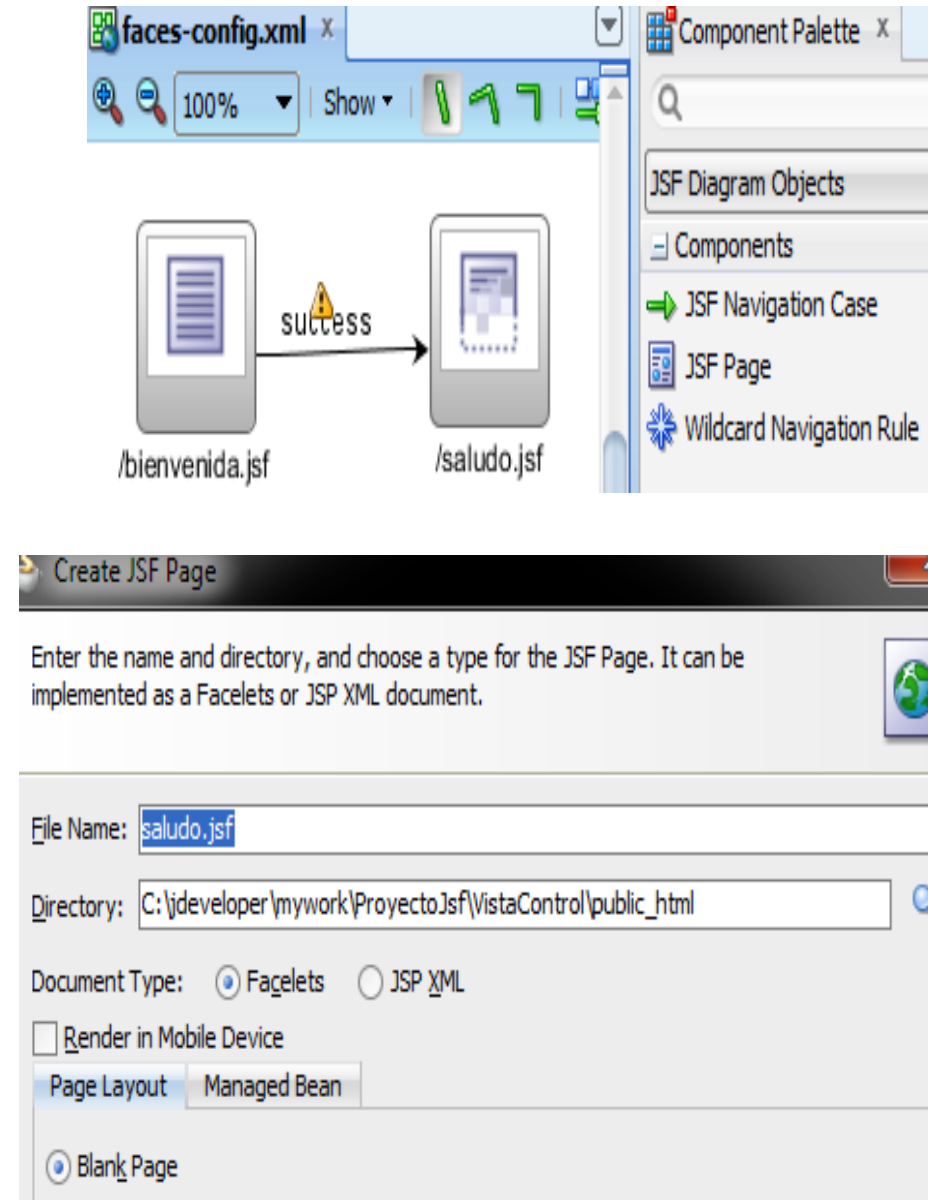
faces-config.xml x

100%

Show

Component Palette x

JSF Diagram Objects

Components

JSF Navigation Case

JSF Page

Wildcard Navigation Rule

success

/bienvenida.jsf

/saludo.jsf

Create JSF Page

Enter the name and directory, and choose a type for the JSF Page. It can be implemented as a Facelets or JSP XML document.

File Name: saludo.jsf

Directory: C:\jdeveloper\mywork\ProyectoJsf\VistaControl\public_html

Document Type: Facelets JSP XML

Render in Mobile Device

Page Layout Managed Bean

Blank Page